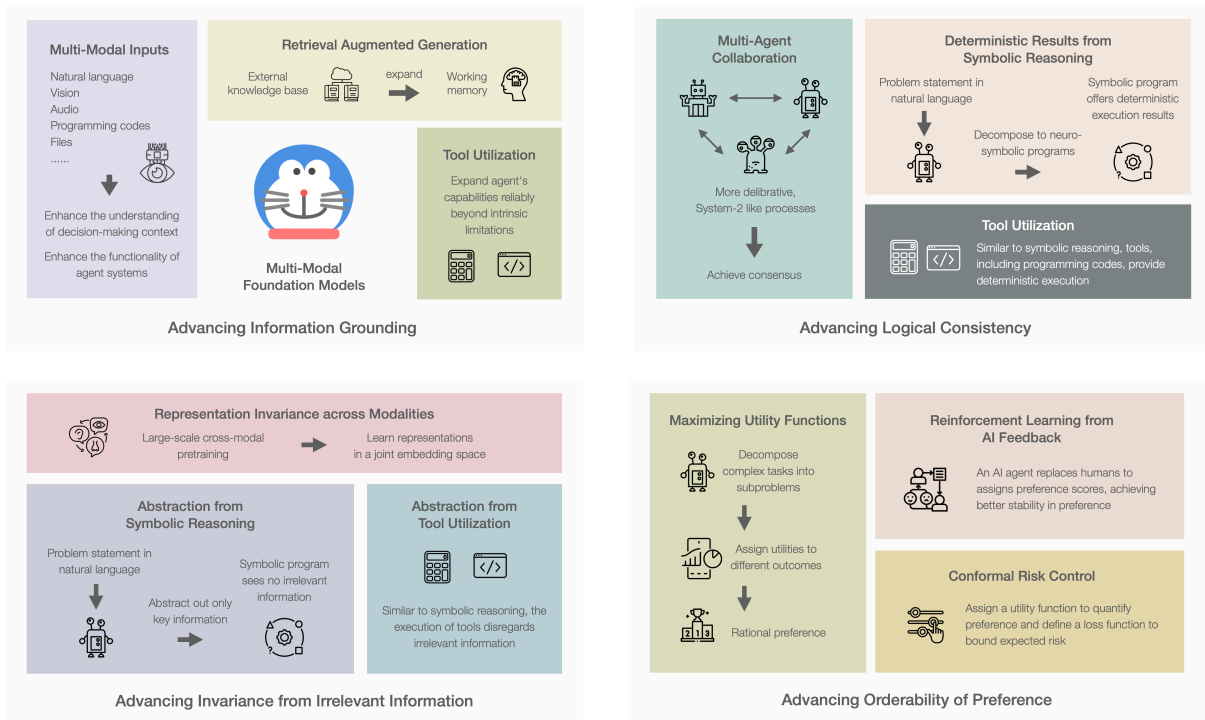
Multi-Modal Inputs

Natural language
Vision
Audio
Programming codes
Files
......

Enhance the understanding of decision-making context

Enhance the functionality of agent systems

Retrieval Augmented Generation

External knowledge base

expand

Working memory

Tool Utilization

Expand agent's capabilities reliably beyond intrinsic limitations

Multi-Modal Foundation Models

Advancing Information Grounding

Multi-Agent Collaboration

More delibrative, System-2 like processes

Achieve consensus

Deterministic Results from Symbolic Reasoning

Problem statement in natural language

Decompose to neuro-symbolic programs

Symbolic program offers deterministic execution results

Tool Utilization

Similar to symbolic reasoning, tools, including programming codes, provide deterministic execution

Advancing Logical Consistency

Representation Invariance across Modalities

Large-scale cross-modal pretraining

Learn representations in a joint embedding space

Abstraction from Symbolic Reasoning

Problem statement in natural language

Abstract out only key information

Symbolic program sees no irrelevant information

Abstraction from Tool Utilization

Similar to symbolic reasoning, the execution of tools disregards irrelevant information

Advancing Invariance from Irrelevant Information

Maximizing Utility Functions

Decompose complex tasks into subproblems

Assign utilities to different outcomes

Rational preference

Reinforcement Learning from AI Feedback

An AI agent replaces humans to assigns preference scores, achieving better stability in preference

Conformal Risk Control

Assign a utility function to quantify preference and define a loss function to bound expected risk

Advancing Orderability of Preference